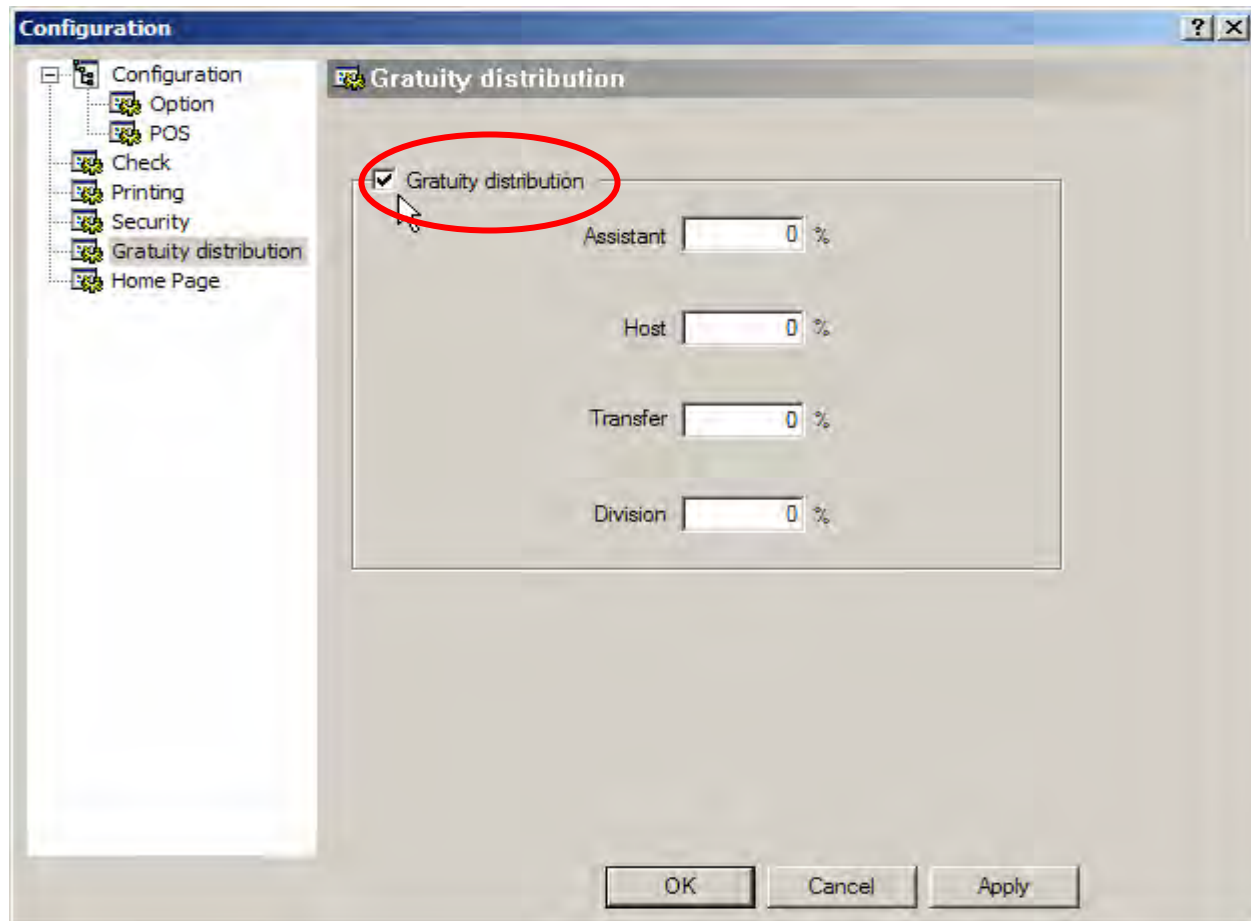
Configuration

? X

Configuration
Option
POS
Check
Printing
Security
Gratuity distribution
Home Page

Gratuity distribution

Gratuity distribution

Assistant 0 %

Host 0 %

Transfer 0 %

Division 0 %

OK Cancel Apply